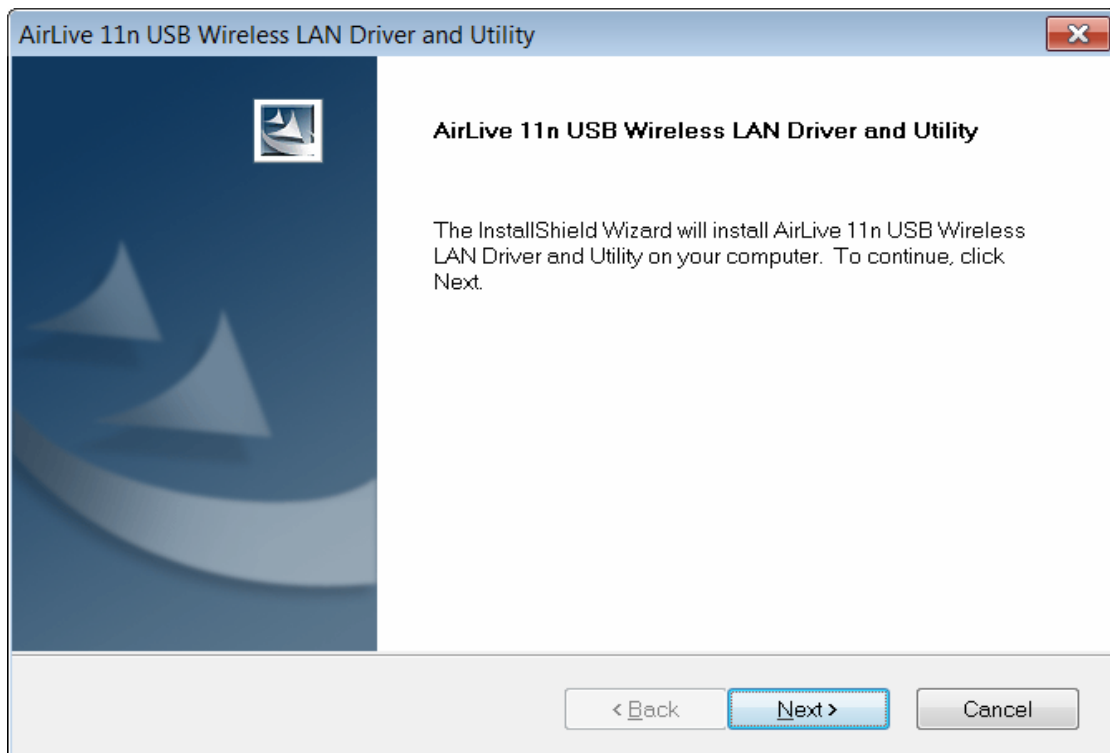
AirLive 11n USB Wireless LAN Driver and Utility

AirLive 11n USB Wireless LAN Driver and Utility

The InstallShield Wizard will install AirLive 11n USB Wireless LAN Driver and Utility on your computer. To continue, click Next.

< Back

Next >

Cancel